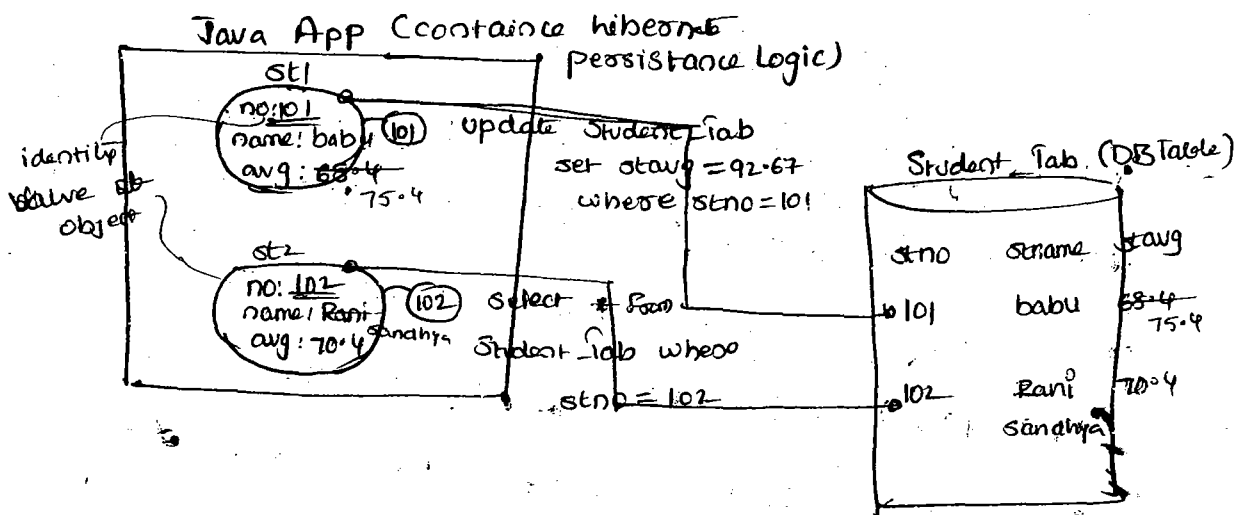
Java App (containce hibernate persistance Logic)

st1

no:101
name: babu
avg: ~~68.4~~ 75.4

101

update Student_Tab set stavg = 92.67 where stno=101

identity value of object

st2

no: 102
name: Rani sandhya
avg: 70.4

102

select * from Student_Tab where stno = 102

Student_Tab (DBTable)

| stno | stname | stavg |
|---|---|---|
| 101 | babu | ~~68.4~~ 75.4 |
| 102 | Rani sandhya | 70.4 |